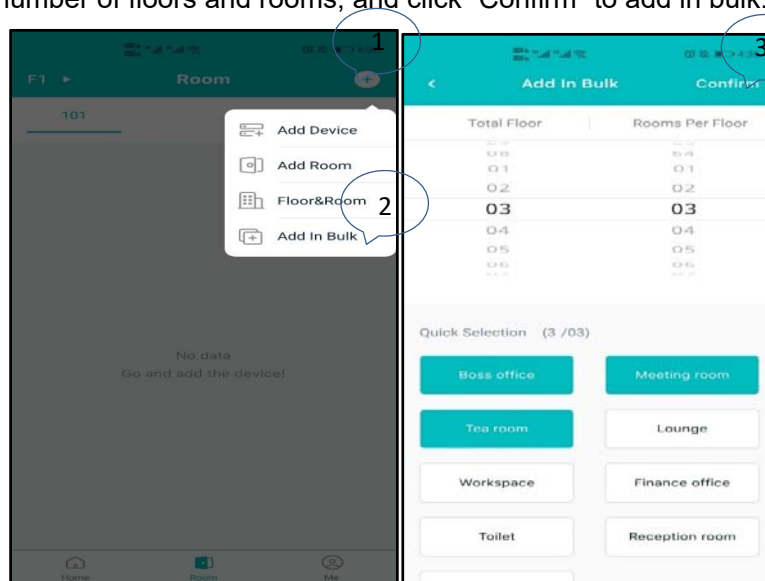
number of floors and rooms, and click "Confirm" to add in bulk.

1

F1 ▸ Room

101

Add Device

Add Room

Floor&Room

2

Add In Bulk

No data
Go and add the device!

Home Room Me

3

Add In Bulk Confirm

Total Floor

Rooms Per Floor

00
01
02
03
04
05
06

04
01
02
03
04
05
06

Quick Selection (3 /03)

Boss office

Meeting room

Tea room

Lounge

Workspace

Finance office

Toilet

Reception room